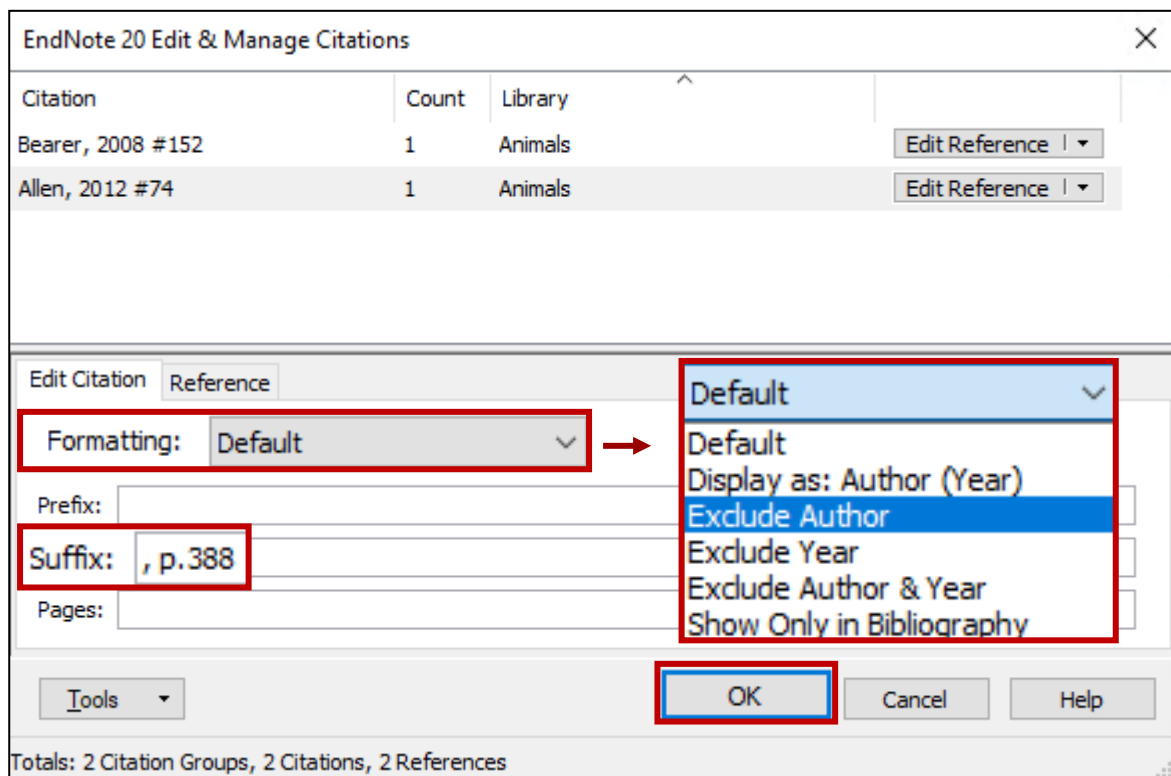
EndNote 20 Edit & Manage Citations

| Citation | Count | Library | |
|---|---|---|---|
| Bearer, 2008 #152 | 1 | Animals | Edit Reference |
| Allen, 2012 #74 | 1 | Animals | Edit Reference |

Edit Citation Reference

Formatting: Default

Default
Default
Display as: Author (Year)
Exclude Author
Exclude Year
Exclude Author & Year
Show Only in Bibliography

Prefix:
Suffix: , p.388
Pages:

Tools OK Cancel Help

Totals: 2 Citation Groups, 2 Citations, 2 References